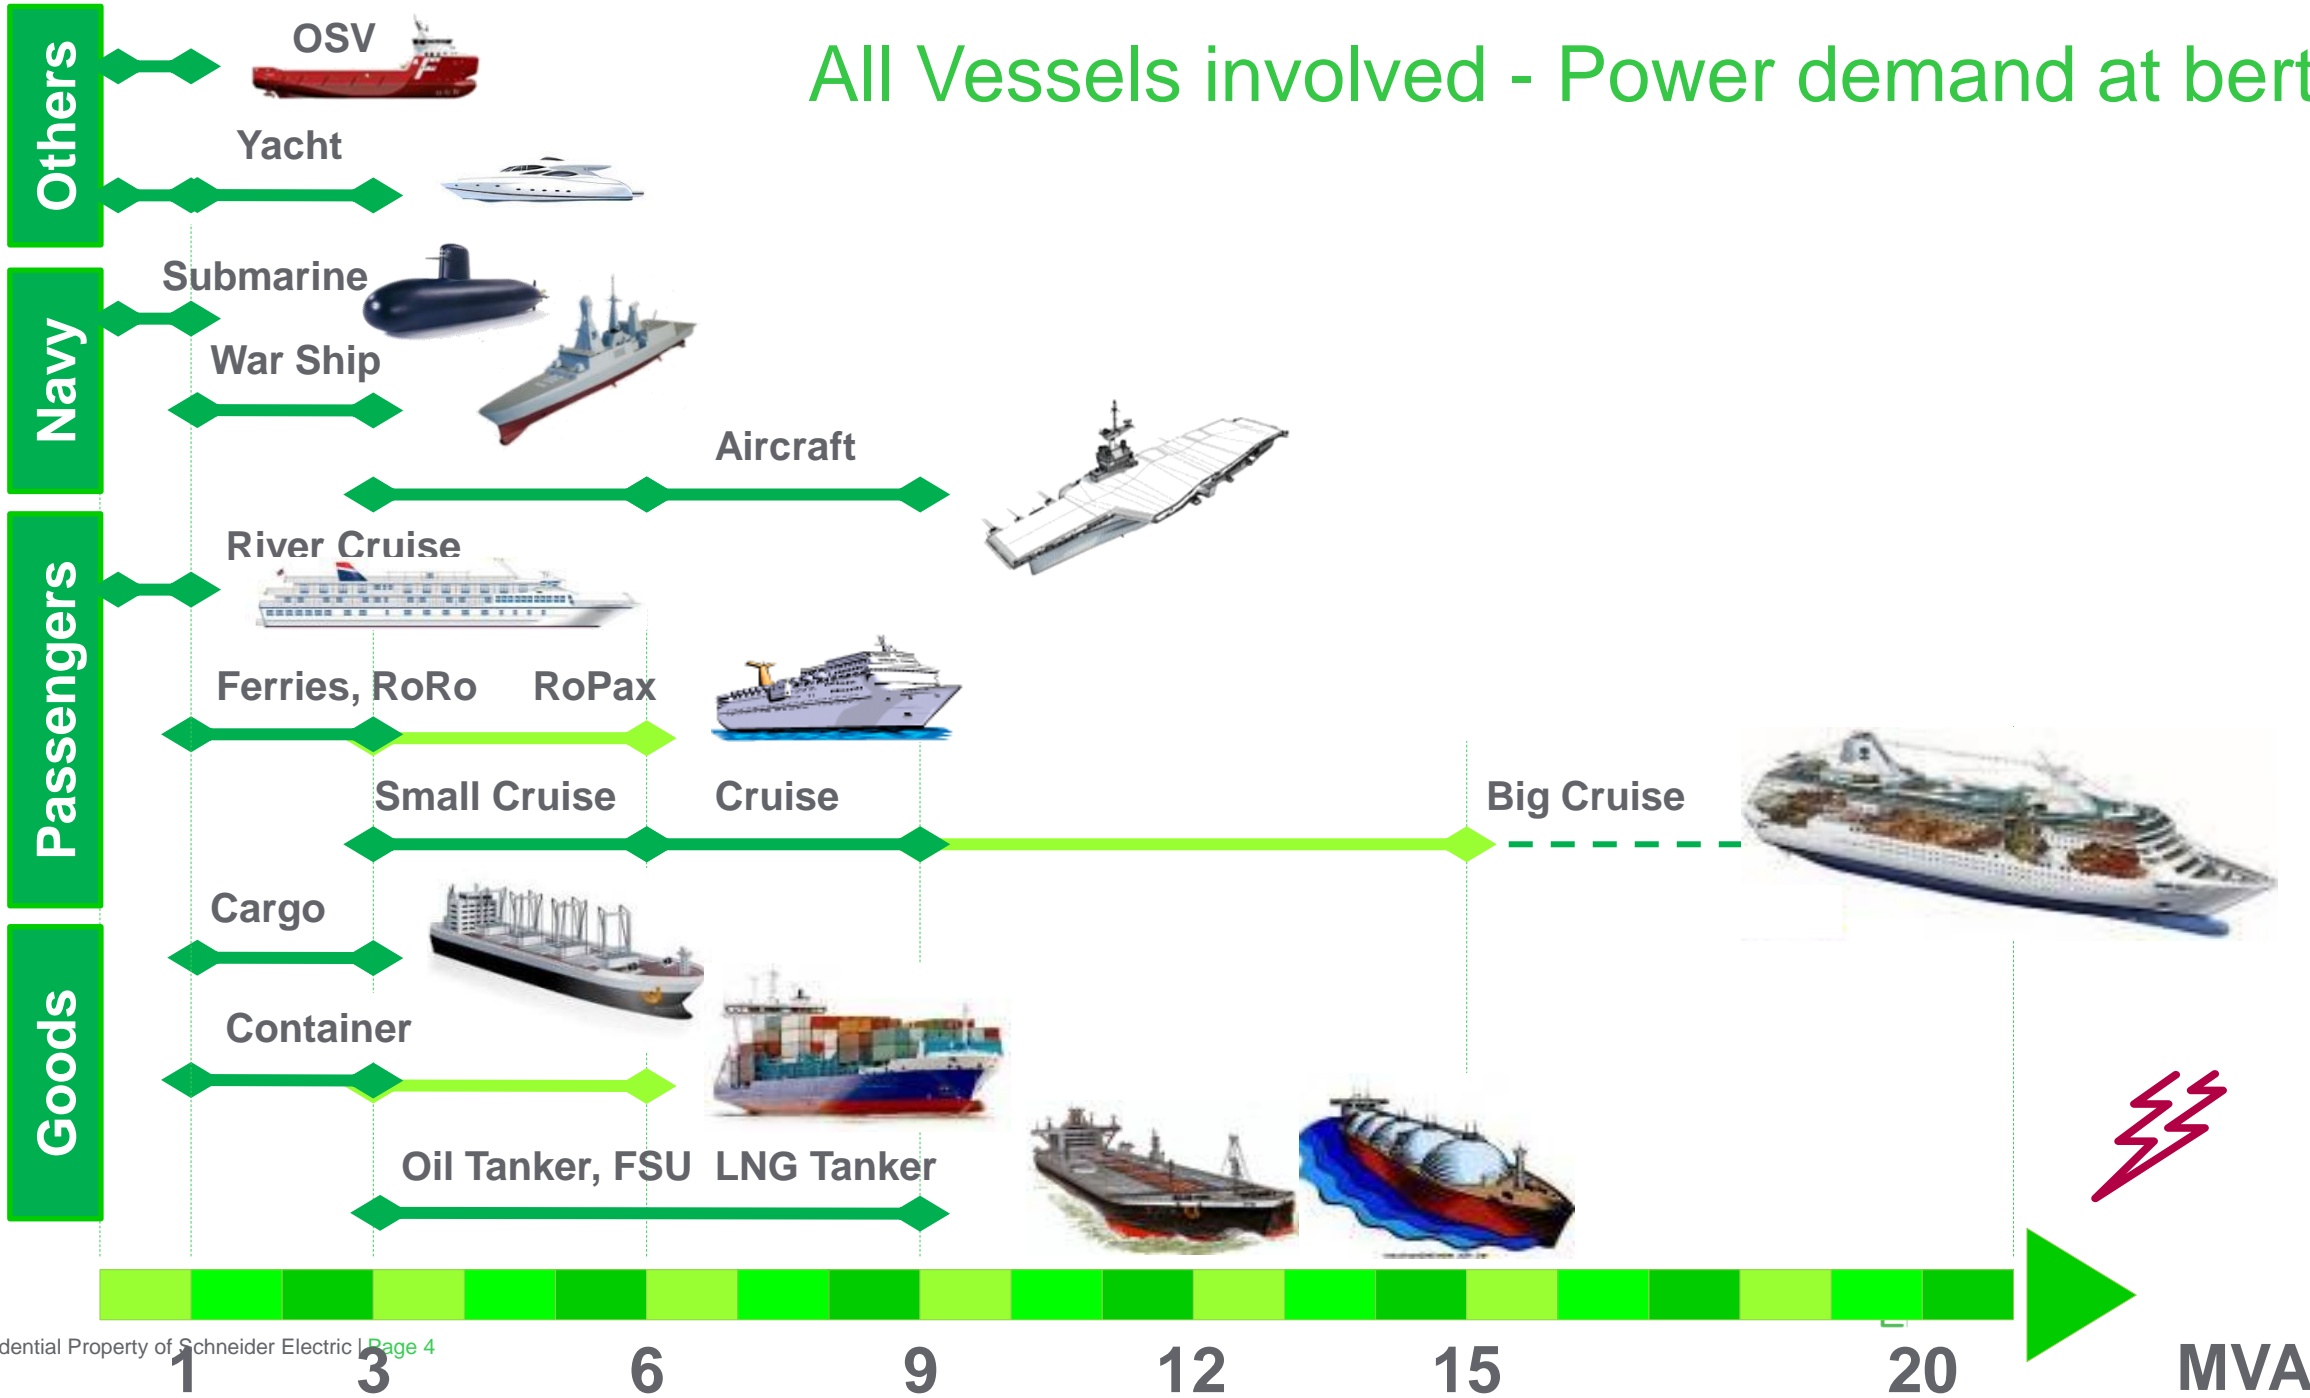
All Vessels involved - Power demand at bert

Others
OSV
Yacht

Navy
Submarine
War Ship
Aircraft

Passengers
River Cruise
Ferries, RoRo
RoPax
Small Cruise
Cruise
Big Cruise

Goods
Cargo
Container
Oil Tanker, FSU
LNG Tanker

dential Property of Schneider Electric | Page 4

1
3
6
9
12
15
20
MVA